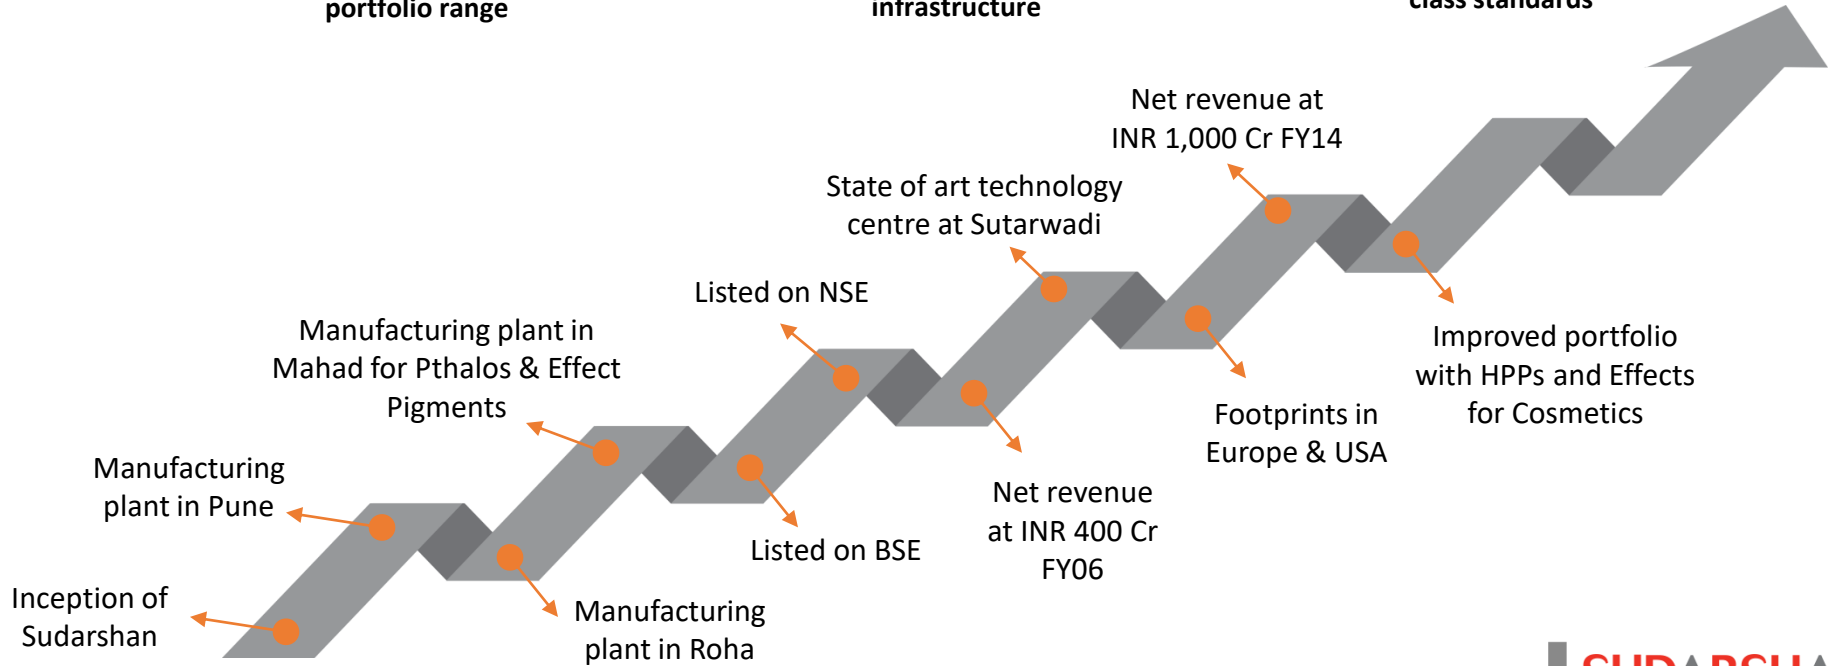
portfolio range

infrastructure

class standards

Net revenue at INR 1,000 Cr FY14

State of art technology centre at Sutarwadi

Listed on NSE

Manufacturing plant in Mahad for Pthalos & Effect Pigments

Manufacturing plant in Pune

Inception of Sudarshan

Manufacturing plant in Roha

Listed on BSE

Net revenue at INR 400 Cr FY06

Footprints in Europe & USA

Improved portfolio with HPPs and Effects for Cosmetics

SUDARSHA